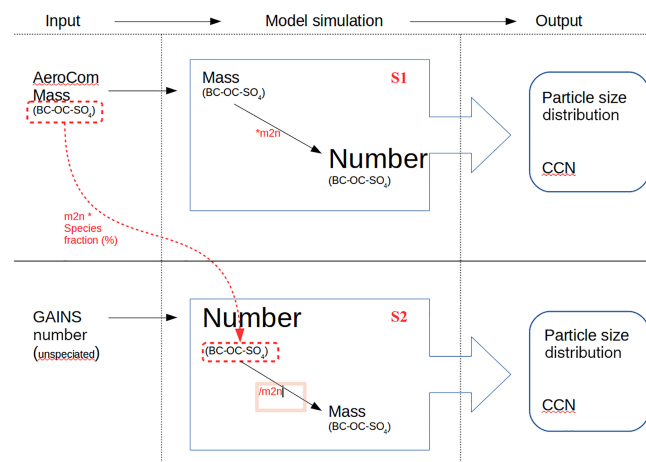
Input

Model simulation

Output

AeroCom Mass
(BC-OC-$SO_4$)

Mass
(BC-OC-$SO_4$)

S1

*m2n

Number
(BC-OC-$SO_4$)

Particle size distribution

CCN

m2n * Species fraction (%)

GAINS number
(unspeciated)

Number

S2

(BC-OC-$SO_4$)

/m2n

Mass
(BC-OC-$SO_4$)

Particle size distribution

CCN